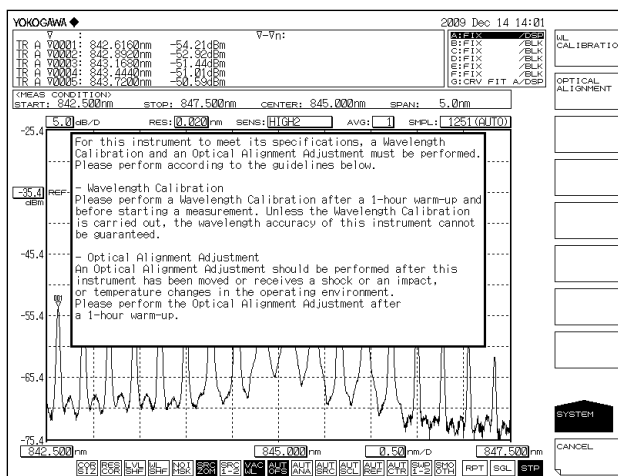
YOKOGAWA ◆

2009 Dec 14 14:01

▽ :
TR A ▽0001: 842.6160nm -54.21dBm
TR A ▽0002: 842.9920nm -52.92dBm
TR A ▽0003: 843.1680nm -51.44dBm
TR A ▽0004: 843.4440nm -51.01dBm
TR A ▽0005: 843.7200nm -50.59dBm

▽-▽n:

A:FIX /DSP
B:FIX /BLK
C:FIX /BLK
D:FIX /BLK
E:FIX /BLK
F:FIX /BLK
G:CRV FIT A/DSP

WL CALIBRATIO

OPTICAL ALIGNMENT

<MEAS CONDITION>
START: 842.500nm STOP: 847.500nm CENTER: 845.000nm SPAN: 5.0nm

-25.4 5.0 dB/D RES: 0.020 nm SENS: HIGH2 AVG: 1 SMPL: 1251(AUTO)

For this instrument to meet its specifications, a Wavelength Calibration and an Optical Alignment Adjustment must be performed. Please perform according to the guidelines below.

- Wavelength Calibration
Please perform a Wavelength Calibration after a 1-hour warm-up and before starting a measurement. Unless the Wavelength Calibration is carried out, the wavelength accuracy of this instrument cannot be guaranteed.

- Optical Alignment Adjustment
An Optical Alignment Adjustment should be performed after this instrument has been moved or receives a shock or an impact, or temperature changes in the operating environment.
Please perform the Optical Alignment Adjustment after a 1-hour warm-up.

-35.4 REF
dBm

-45.4

-55.4

-65.4

-75.4

842.500nm 845.000nm 0.50nm/D 847.500nm

SYSTEM

CANCEL

COR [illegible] RES CAL LVL SHF WL SHF NOI MSK SRC COM SRC 1-2 VAC WL AUT OFS AUT ANA AUT SRC AUT SCL AUT REF AUT CTR SUB 1-2 SMO OTH RPT SGL STP